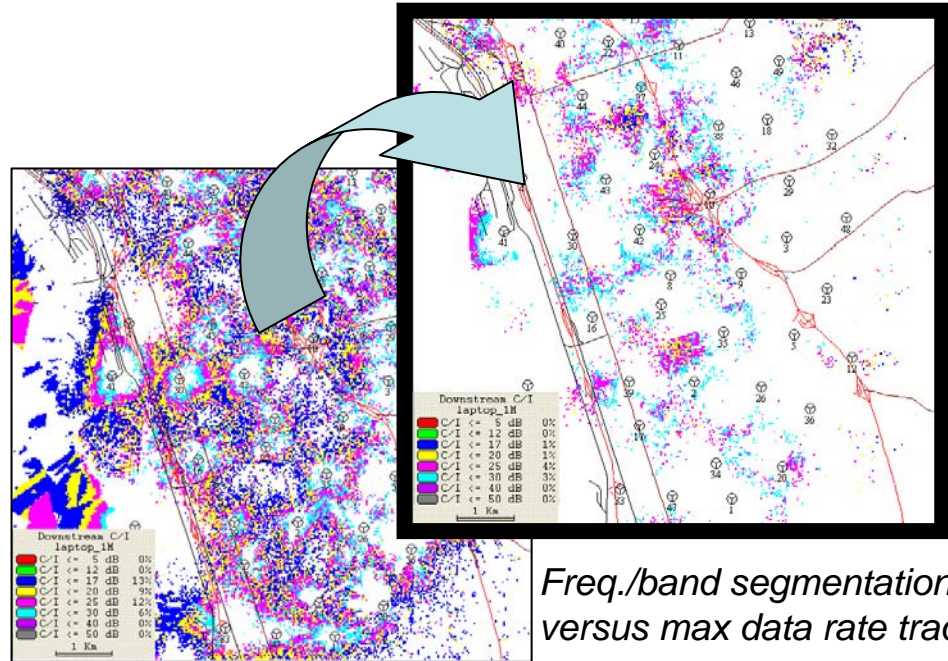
Downstream C/I
laptop_1M
C/I <= 5 dB 0%
C/I <= 12 dB 0%
C/I <= 17 dB 13%
C/I <= 20 dB 9%
C/I <= 25 dB 12%
C/I <= 30 dB 6%
C/I <= 40 dB 0%
C/I <= 50 dB 0%
1 Km

Downstream C/I
laptop_1M
C/I <= 5 dB 0%
C/I <= 12 dB 0%
C/I <= 17 dB 1%
C/I <= 20 dB 1%
C/I <= 25 dB 4%
C/I <= 30 dB 3%
C/I <= 40 dB 0%
C/I <= 50 dB 0%
1 Km

Freq./band segmentation
versus max data rate trad